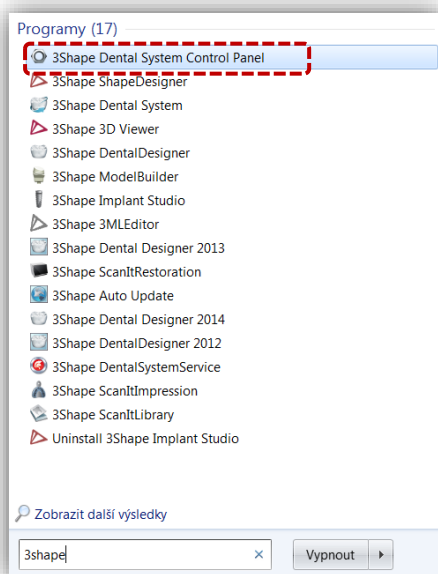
Programy (17)

3Shape Dental System Control Panel
3Shape ShapeDesigner
3Shape Dental System
3Shape 3D Viewer
3Shape DentalDesigner
3Shape ModelBuilder
3Shape Implant Studio
3Shape 3MLEditor
3Shape Dental Designer 2013
3Shape ScanItRestoration
3Shape Auto Update
3Shape Dental Designer 2014
3Shape DentalDesigner 2012
3Shape DentalSystemService
3Shape ScanItImpression
3Shape ScanItLibrary
Uninstall 3Shape Implant Studio

Zobrazit další výsledky

3shape ×

Vypnout